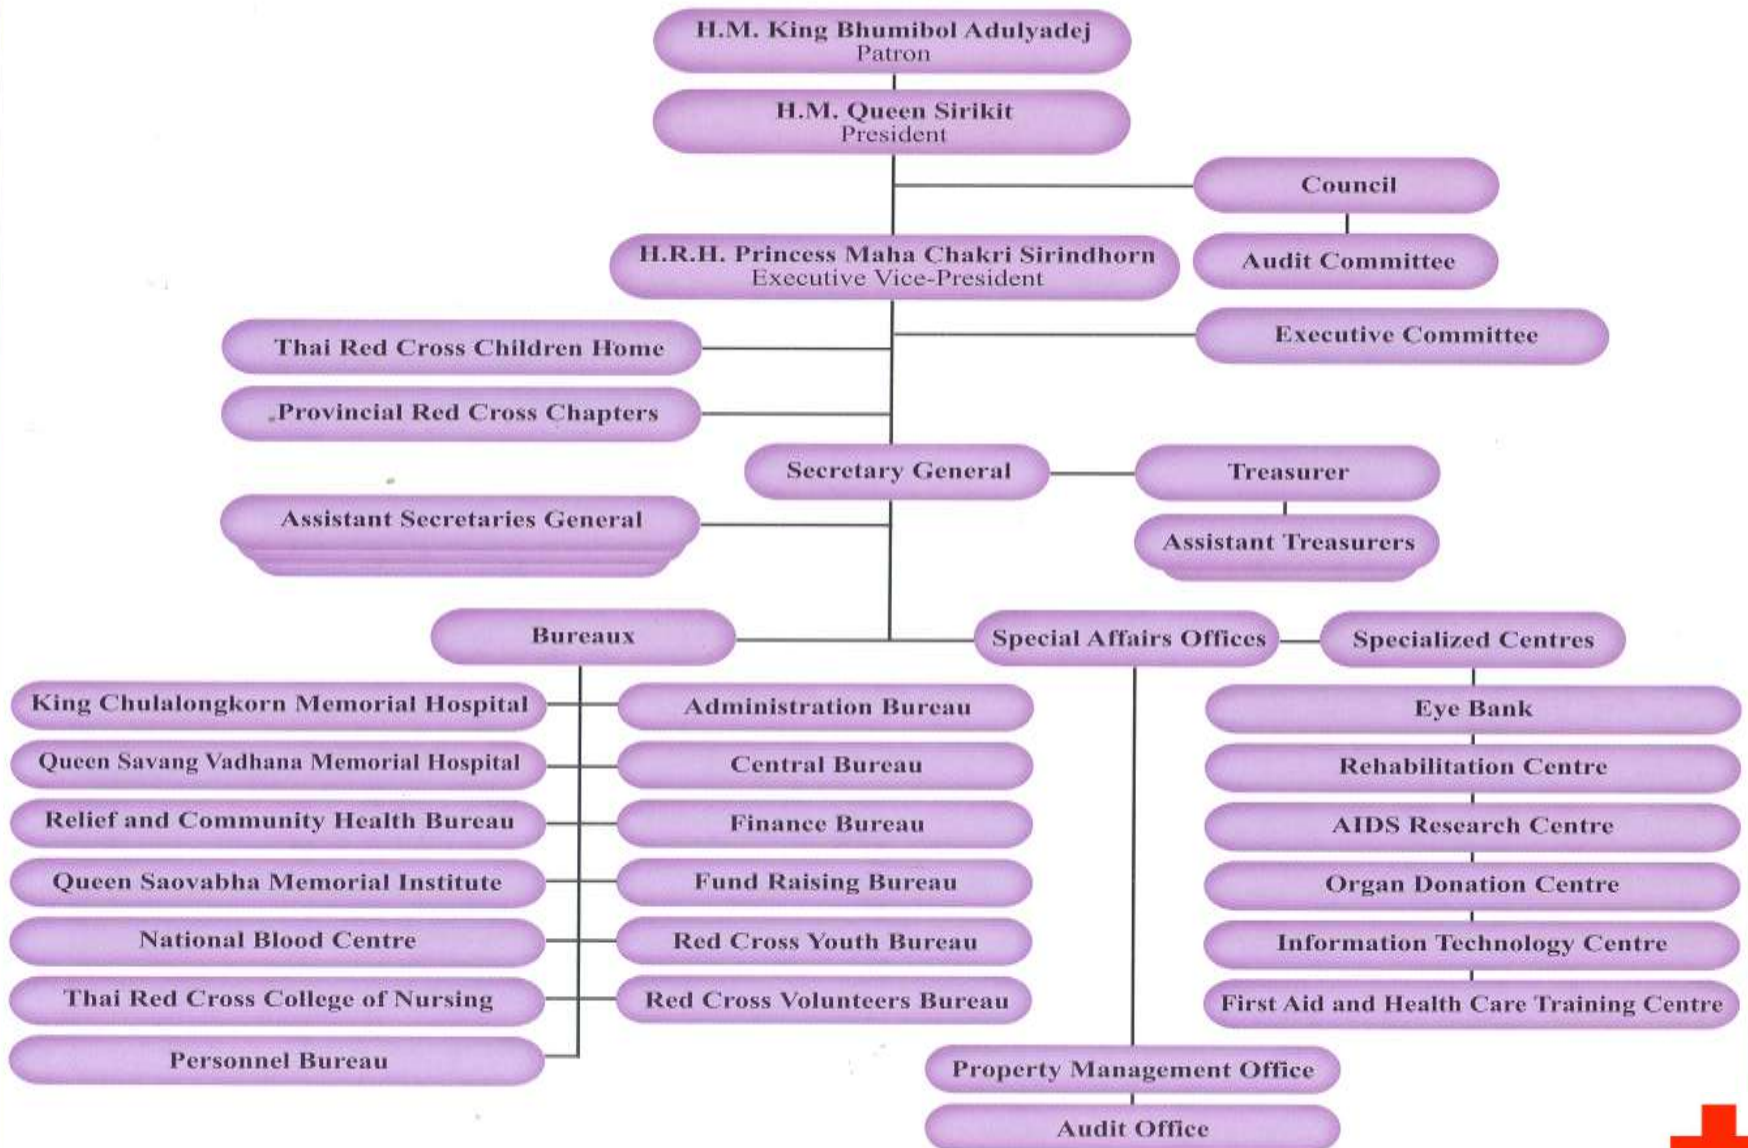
H.M. King Bhumibol Adulyadej
Patron

H.M. Queen Sirikit
President

Council

Audit Committee

H.R.H. Princess Maha Chakri Sirindhorn
Executive Vice-President

Thai Red Cross Children Home

Executive Committee

Provincial Red Cross Chapters

Secretary General

Treasurer

Assistant Treasurers

Assistant Secretaries General

Bureaux

Special Affairs Offices

Specialized Centres

King Chulalongkorn Memorial Hospital

Administration Bureau

Queen Savang Vadhana Memorial Hospital

Central Bureau

Relief and Community Health Bureau

Finance Bureau

Queen Saovabha Memorial Institute

Fund Raising Bureau

National Blood Centre

Red Cross Youth Bureau

Thai Red Cross College of Nursing

Red Cross Volunteers Bureau

Personnel Bureau

Eye Bank

Rehabilitation Centre

AIDS Research Centre

Organ Donation Centre

Information Technology Centre

First Aid and Health Care Training Centre

Property Management Office

Audit Office